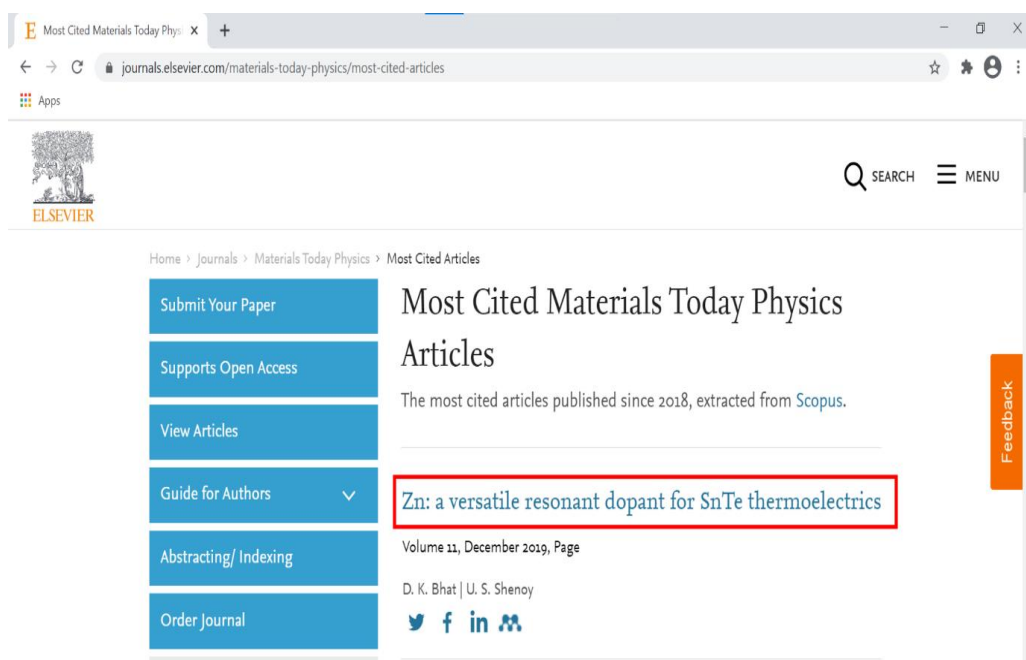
Most Cited Materials Today Phys ×
+
journals.elsevier.com/materials-today-physics/most-cited-articles
Apps

ELSEVIER

SEARCH
MENU

Home › Journals › Materials Today Physics › Most Cited Articles

Submit Your Paper
Supports Open Access
View Articles
Guide for Authors
Abstracting/ Indexing
Order Journal

Most Cited Materials Today Physics Articles

The most cited articles published since 2018, extracted from Scopus.

Zn: a versatile resonant dopant for SnTe thermoelectrics

Volume 11, December 2019, Page

D. K. Bhat | U. S. Shenoy

Feedback